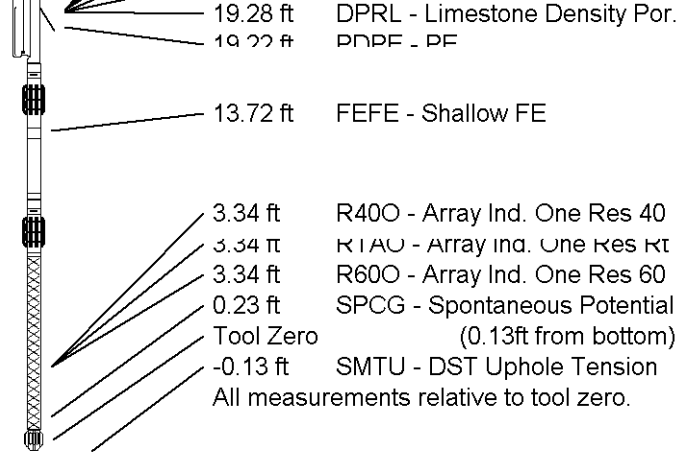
19.28 ft DPRL - Limestone Density Por.
19.22 ft PDPE - PE

13.72 ft FEFE - Shallow FE

3.34 ft R40O - Array Ind. One Res 40
3.34 ft RTAO - Array Ind. One Res Rt
3.34 ft R60O - Array Ind. One Res 60
0.23 ft SPCG - Spontaneous Potential
Tool Zero (0.13ft from bottom)
-0.13 ft SMTU - DST Uphole Tension
All measurements relative to tool zero.